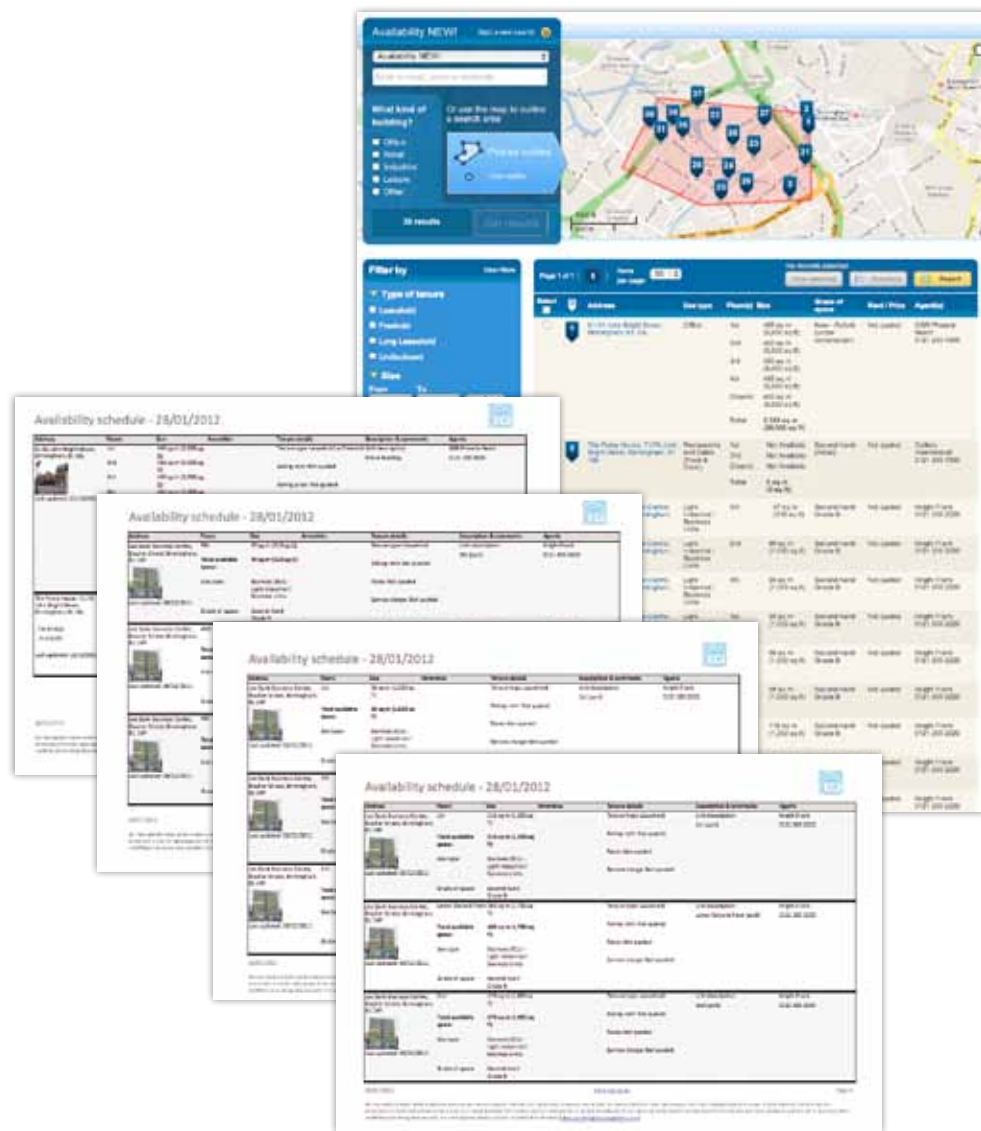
Availability NEW!

Availability NEW!

What kind of building?

Office
Retail
Industrial
Leisure
Other

Or use the map to outline a search area

28 results

Filter by

Type of tenure
Leasehold
Freehold
Long Leasehold
Undisclosed

Size
From
To

Page 1 of 1

Address
Use type
Floor(s)
Size
Grade of space
Rent / Price
Agent(s)

Office
Not quoted
Second hand Grade B
Not quoted

Availability schedule - 28/01/2012

Availability schedule - 28/01/2012

Availability schedule - 28/01/2012

Availability schedule - 28/01/2012

Address
Floor(s)
Size
Amenities
Tenure details
Description & comments
Agents

Total available space
Use type
Grade of space
Second hand Grade B
Tenure type: Leasehold
Rating: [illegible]
Rates: Not quoted
Service charge: Not quoted
Knight Frank
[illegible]